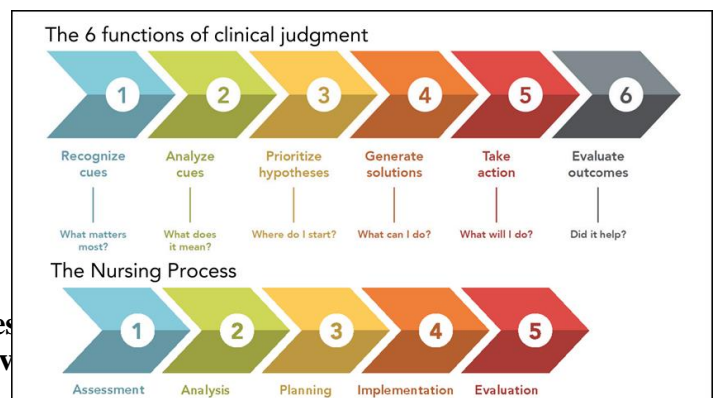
The 6 functions of clinical judgment

1
Recognize cues
What matters most?

2
Analyze cues
What does it mean?

3
Prioritize hypotheses
Where do I start?

4
Generate solutions
What can I do?

5
Take action
What will I do?

6
Evaluate outcomes
Did it help?

The Nursing Process

1
Assessment

2
Analysis

3
Planning

4
Implementation

5
Evaluation

es
v